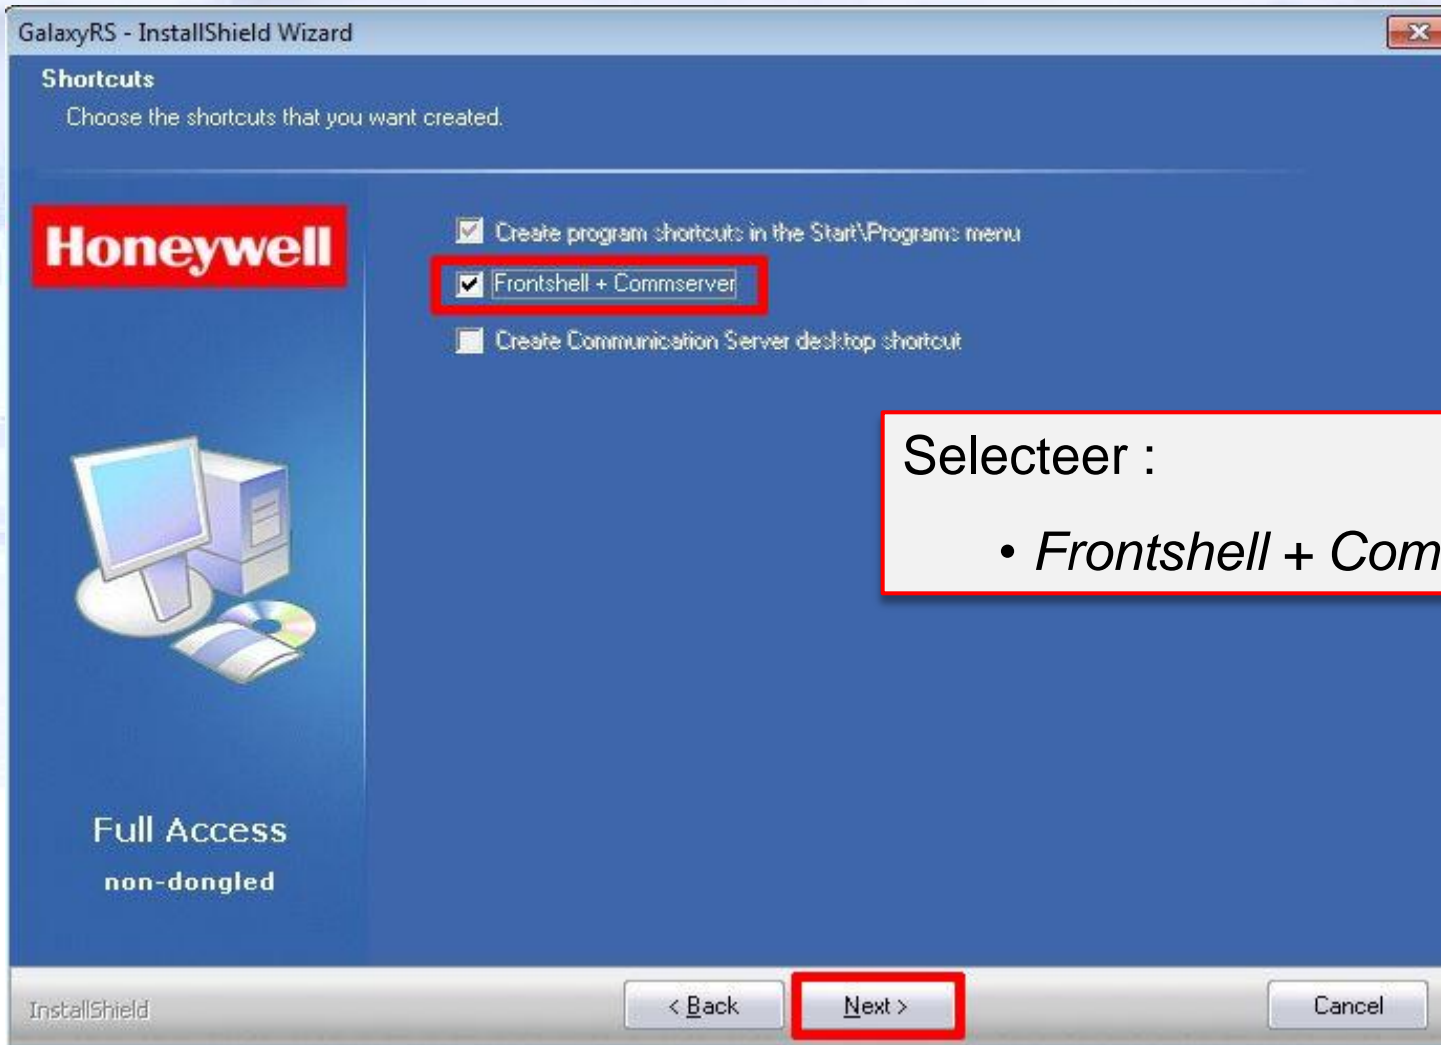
GalaxyRS - InstallShield Wizard

Shortcuts

Choose the shortcuts that you want created.

Honeywell

Create program shortcuts in the Start\Programs menu

Frontshell + Commserver

Create Communication Server desktop shortcut

Selecteer :

• Frontshell + Com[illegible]

Full Access

non-dongled

InstallShield

< Back

Next >

Cancel